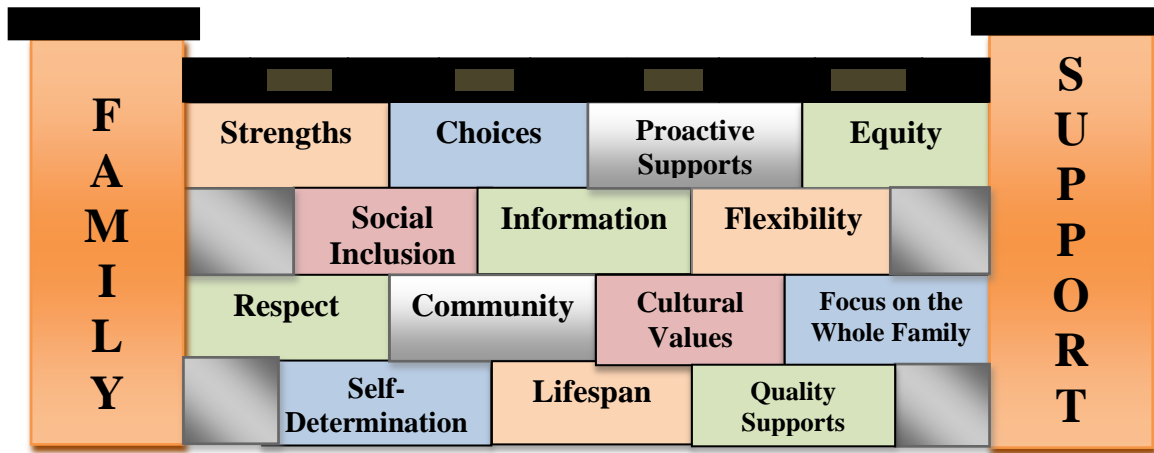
F
A
M
I
L
Y

Strengths

Choices

Proactive Supports

Equity

Social Inclusion

Information

Flexibility

Respect

Community

Cultural Values

Focus on the Whole Family

Self-Determination

Lifespan

Quality Supports

S
U
P
P
O
R
T